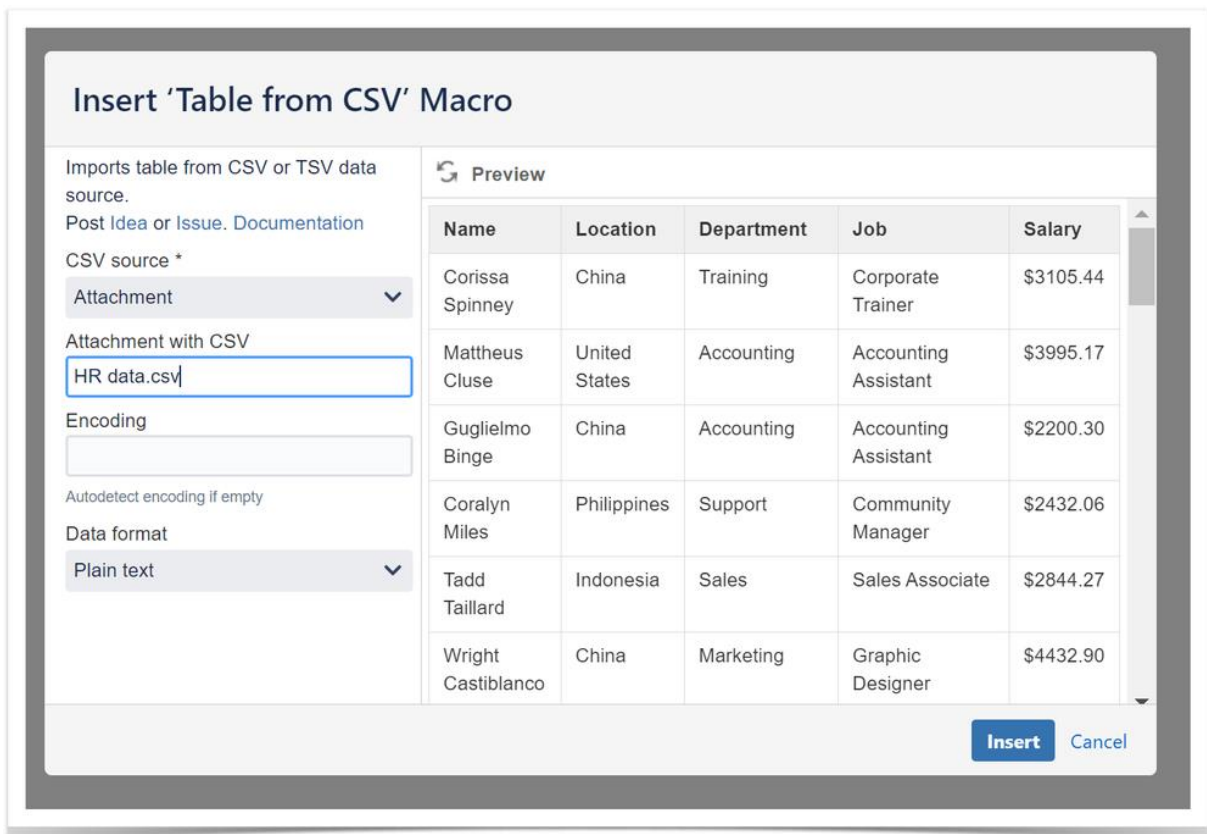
Insert 'Table from CSV' Macro

Imports table from CSV or TSV data source.
Post Idea or Issue. Documentation

CSV source *
Attachment

Attachment with CSV
HR data.csv

Encoding

Autodetect encoding if empty

Data format
Plain text

Preview

| Name | Location | Department | Job | Salary |
|---|---|---|---|---|
| Corissa Spinney | China | Training | Corporate Trainer | \$3105.44 |
| Mattheus Cluse | United States | Accounting | Accounting Assistant | \$3995.17 |
| Guglielmo Binge | China | Accounting | Accounting Assistant | \$2200.30 |
| Coralyn Miles | Philippines | Support | Community Manager | \$2432.06 |
| Tadd Taillard | Indonesia | Sales | Sales Associate | \$2844.27 |
| Wright Castiblanco | China | Marketing | Graphic Designer | \$4432.90 |

Insert Cancel